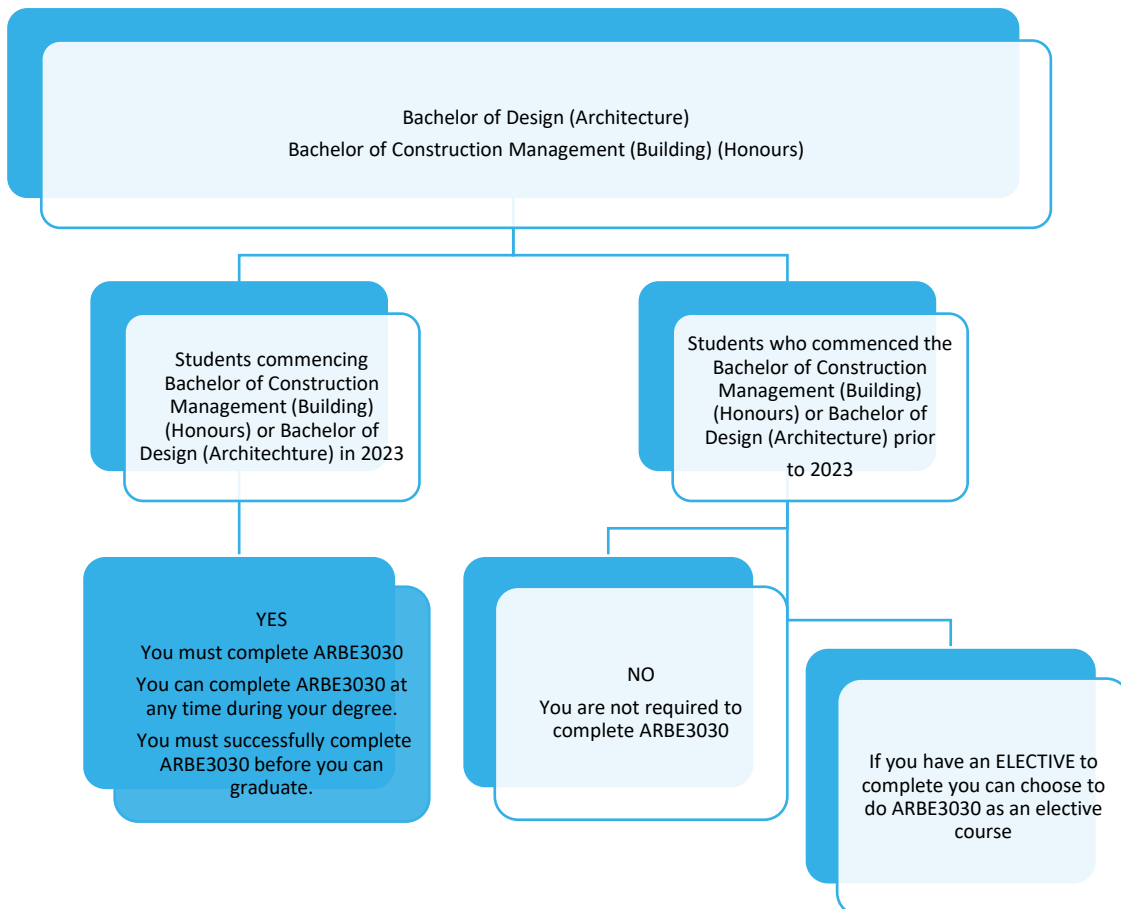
Bachelor of Design (Architecture)
Bachelor of Construction Management (Building) (Honours)

Students commencing Bachelor of Construction Management (Building) (Honours) or Bachelor of Design (Architechture) in 2023

Students who commenced the Bachelor of Construction Management (Building) (Honours) or Bachelor of Design (Architecture) prior to 2023

YES

You must complete ARBE3030

You can complete ARBE3030 at any time during your degree.

You must successfully complete ARBE3030 before you can graduate.

NO

You are not required to complete ARBE3030

If you have an ELECTIVE to complete you can choose to do ARBE3030 as an elective course